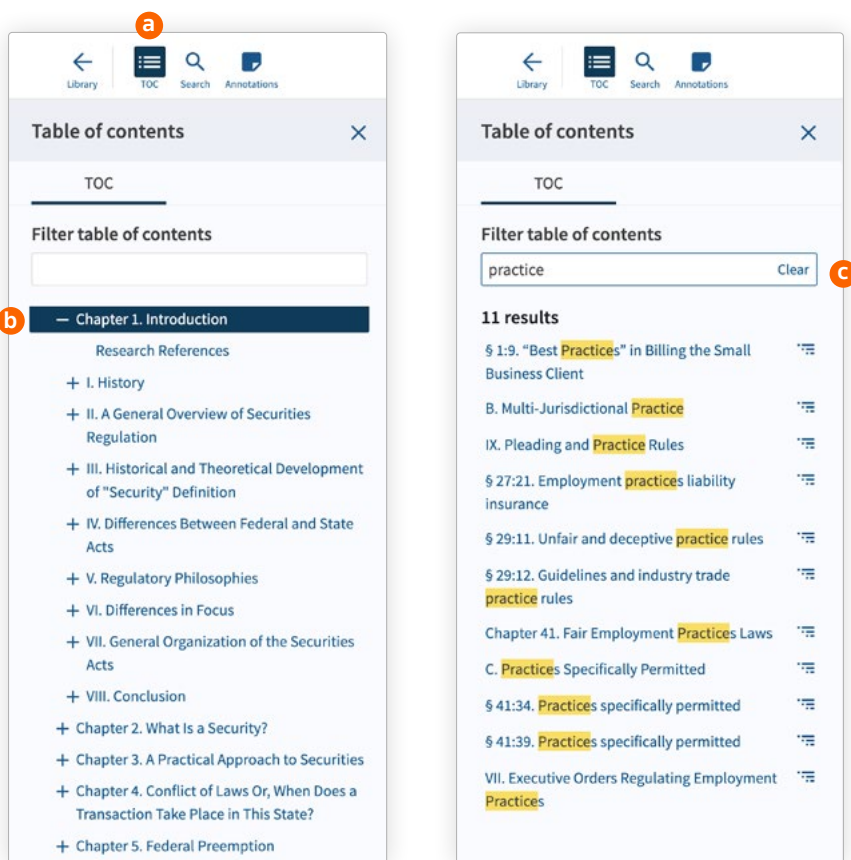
a

Library TOC Search Annotations

Table of contents ×

TOC

Filter table of contents

b

− Chapter 1. Introduction

Research References

+ I. History

+ II. A General Overview of Securities Regulation

+ III. Historical and Theoretical Development of "Security" Definition

+ IV. Differences Between Federal and State Acts

+ V. Regulatory Philosophies

+ VI. Differences in Focus

+ VII. General Organization of the Securities Acts

+ VIII. Conclusion

+ Chapter 2. What Is a Security?

+ Chapter 3. A Practical Approach to Securities

+ Chapter 4. Conflict of Laws Or, When Does a Transaction Take Place in This State?

+ Chapter 5. Federal Preemption

Library TOC Search Annotations

Table of contents ×

TOC

Filter table of contents

practice Clear

c

11 results

§ 1:9. “Best Practices” in Billing the Small Business Client

B. Multi-Jurisdictional Practice

IX. Pleading and Practice Rules

§ 27:21. Employment practices liability insurance

§ 29:11. Unfair and deceptive practice rules

§ 29:12. Guidelines and industry trade practice rules

Chapter 41. Fair Employment Practices Laws

C. Practices Specifically Permitted

§ 41:34. Practices specifically permitted

§ 41:39. Practices specifically permitted

VII. Executive Orders Regulating Employment Practices